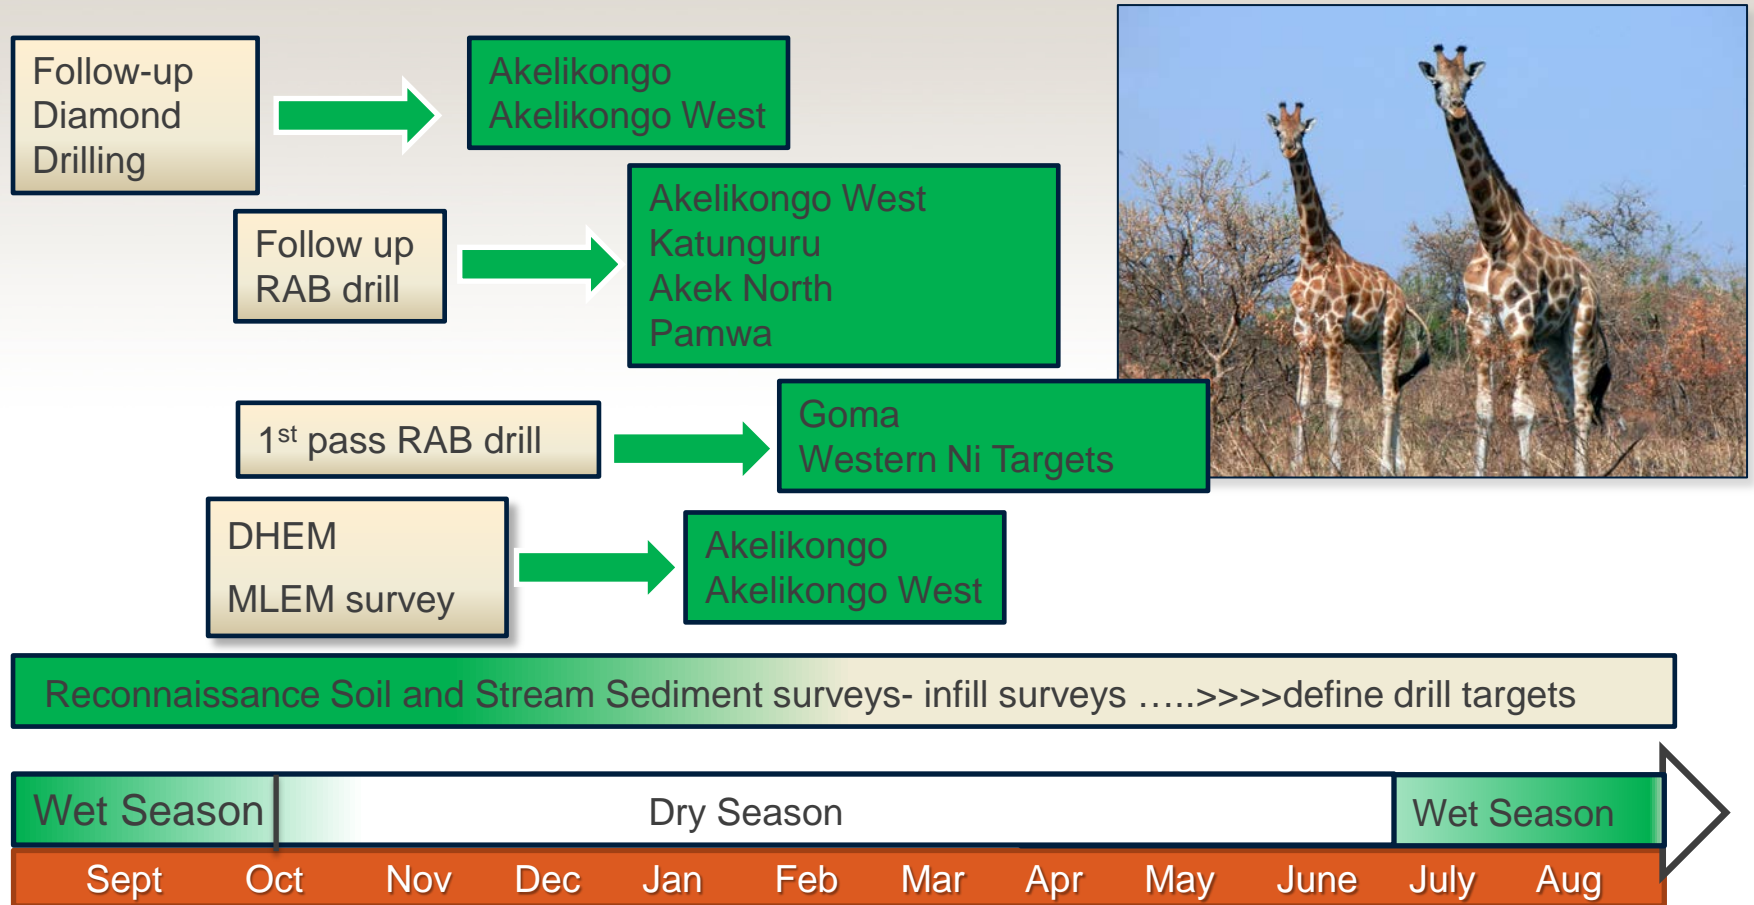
Follow-up Diamond Drilling

Akelikongo
Akelikongo West

Follow up RAB drill

Akelikongo West
Katunguru
Akek North
Pamwa

$1^{st}$ pass RAB drill

Goma
Western Ni Targets

DHEM

MLEM survey

Akelikongo
Akelikongo West

Reconnaissance Soil and Stream Sediment surveys- infill surveys …..>>>>define drill targets

Wet Season

Dry Season

Wet Season

| Sept | Oct | Nov | Dec | Jan | Feb | Mar | Apr | May | June | July | Aug |
|---|---|---|---|---|---|---|---|---|---|---|---|